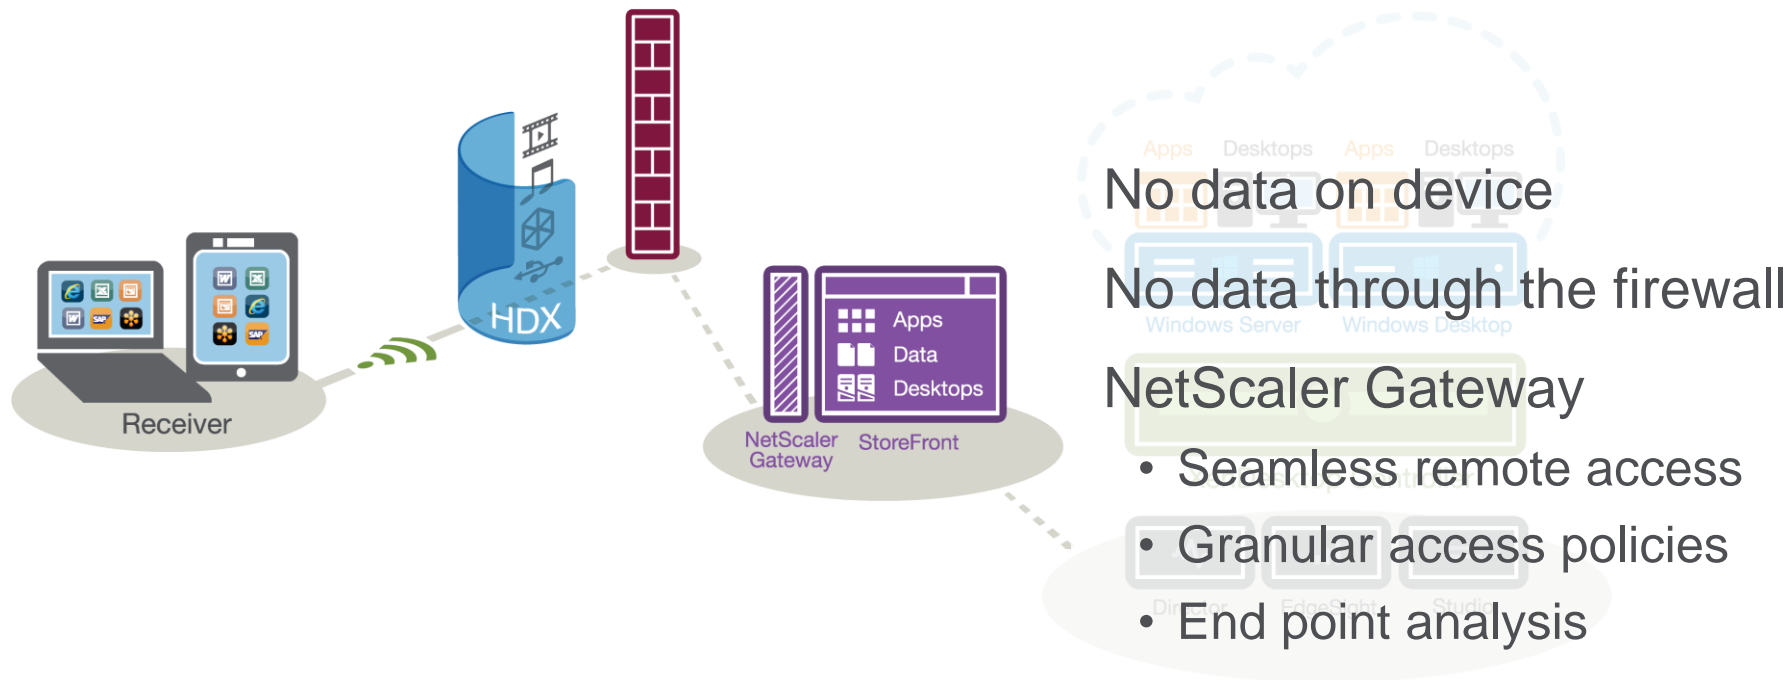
Receiver

HDX

Apps
Data
Desktops

NetScaler Gateway

StoreFront

Apps Desktops Apps Desktops

Windows Server Windows Desktop

No data on device

No data through the firewall

NetScaler Gateway

• Seamless remote access

• Granular access policies

• End point analysis

Director EdgeSight Studio